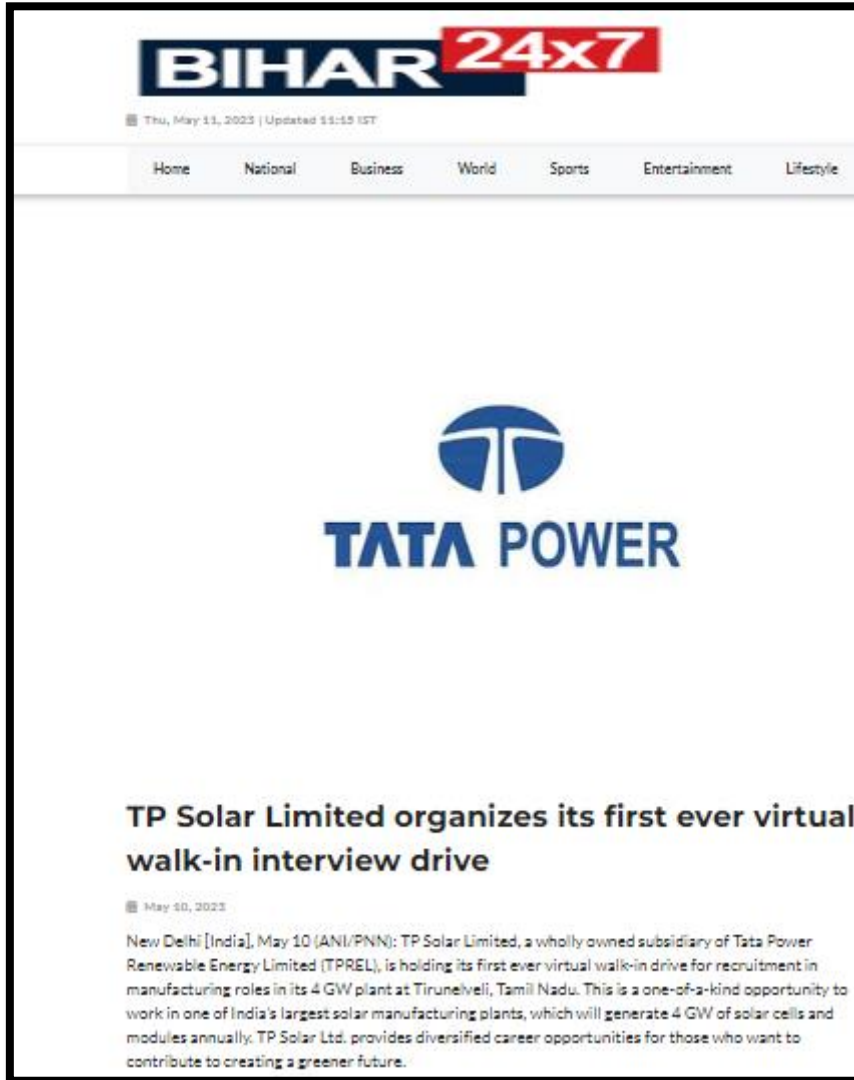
BIHAR 24x7

Thu, May 11, 2023 | Updated 11:15 IST

Home National Business World Sports Entertainment Lifestyle

TATA POWER

TP Solar Limited organizes its first ever virtual walk-in interview drive

May 10, 2023

New Delhi [India], May 10 (ANI/PNN): TP Solar Limited, a wholly owned subsidiary of Tata Power Renewable Energy Limited (TPREL), is holding its first ever virtual walk-in drive for recruitment in manufacturing roles in its 4 GW plant at Tirunelveli, Tamil Nadu. This is a one-of-a-kind opportunity to work in one of India's largest solar manufacturing plants, which will generate 4 GW of solar cells and modules annually. TP Solar Ltd. provides diversified career opportunities for those who want to contribute to creating a greener future.